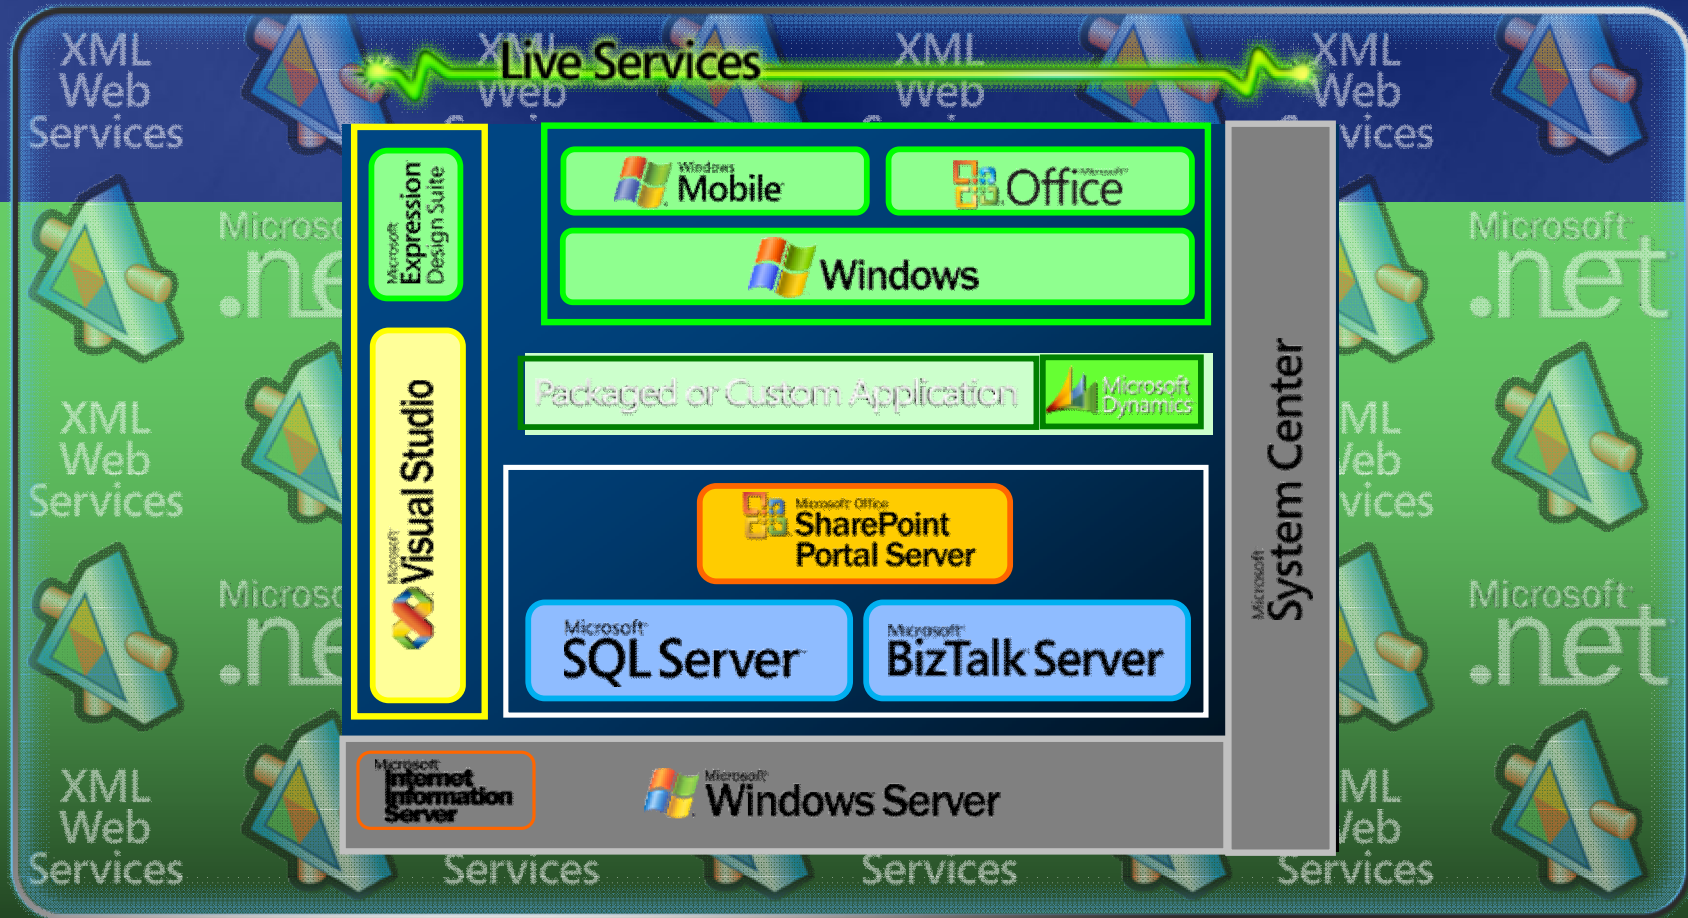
XML Web Services

XML Web

Live Services

XML Web

XML Web vices

Microsoft .net

Microso .ne

Microsoft Expression Design Suite

Microsoft Visual Studio

Windows Mobile

Microsoft Office

Windows

Packaged or Custom Application

Microsoft Dynamics

Microsoft Office SharePoint Portal Server

Microsoft SQL Server

Microsoft BizTalk Server

Microsoft System Center

XML Web Services

ML Web vices

Microso .ne

Microsoft .net

XML Web Services

ML Web Services

Microsoft Internet Information Server

Microsoft Windows Server

Services

Services